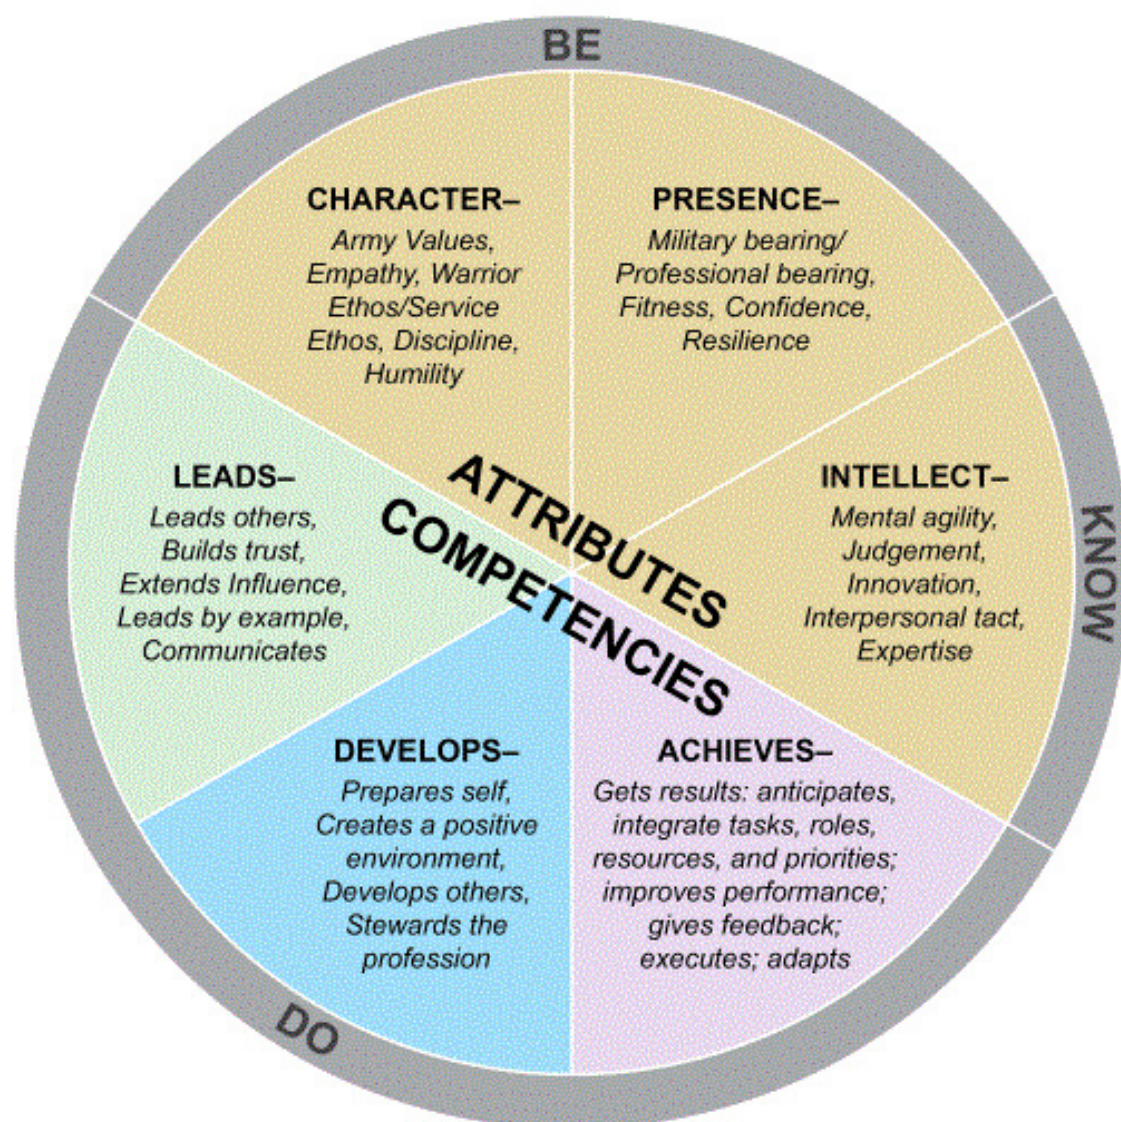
BE

CHARACTER–
Army Values, Empathy, Warrior Ethos/Service Ethos, Discipline, Humility

PRESENCE–
Military bearing/ Professional bearing, Fitness, Confidence, Resilience

KNOW

LEADS–
Leads others, Builds trust, Extends Influence, Leads by example, Communicates

ATTRIBUTES

COMPETENCIES

INTELLECT–
Mental agility, Judgement, Innovation, Interpersonal tact, Expertise

DEVELOPS–
Prepares self, Creates a positive environment, Develops others, Stewards the profession

ACHIEVES–
Gets results: anticipates, integrate tasks, roles, resources, and priorities; improves performance; gives feedback; executes; adapts

DO